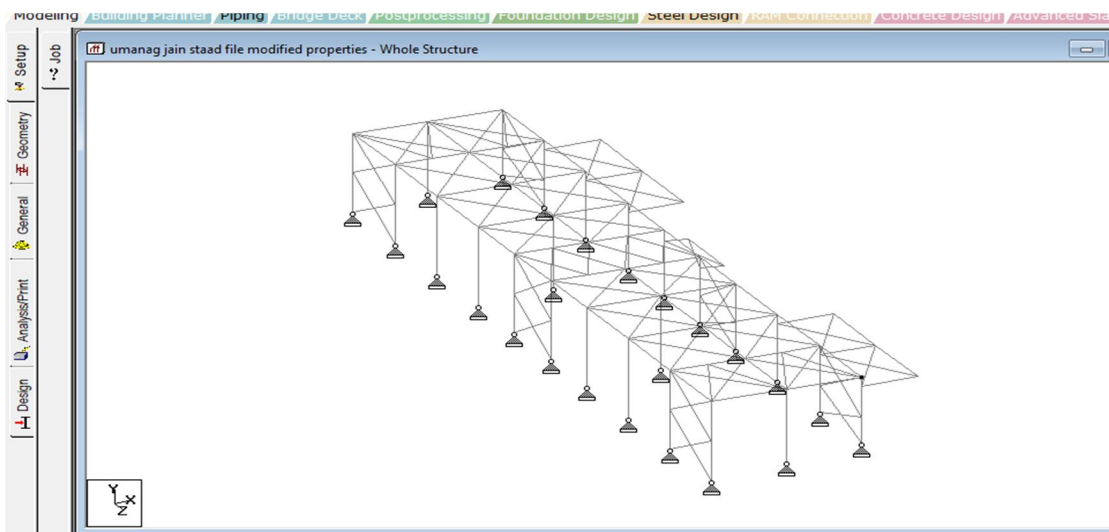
Modeling Building Planner Piping Bridge Deck Postprocessing Foundation Design Steel Design RAM Connection Concrete Design Advanced Sla

Setup
Geometry
General
Analysis/Print
Design

Job

umanag jain staad file modified properties - Whole Structure

Y
X
Z